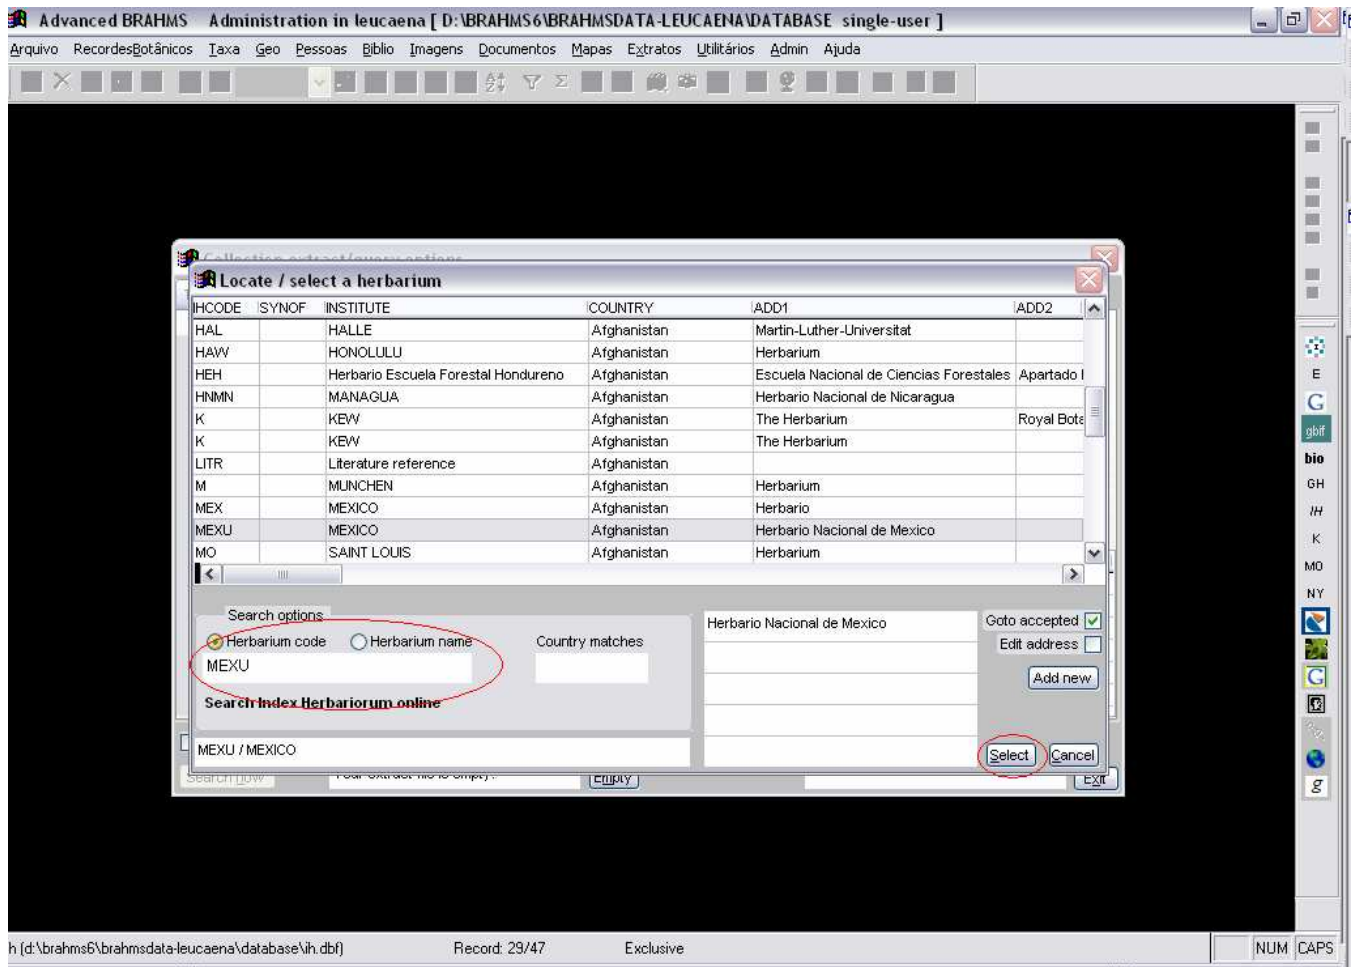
Advanced BRAHMS Administration in leucaena [ D:\BRAHMS6\BRAHMSDATA-LEUCAENA\DATABASE single-user ]

Arquivo RecordesBotânicos Taxa Geo Pessoas Biblio Imagens Documentos Mapas Extratos Utilitários Admin Ajuda

Collection extract/query options

Locate / select a herbarium

| IHCODE | SYNOF | INSTITUTE | COUNTRY | ADD1 | ADD2 |
|---|---|---|---|---|---|
| HAL | | HALLE | Afghanistan | Martin-Luther-Universitat | |
| HAW | | HONOLULU | Afghanistan | Herbarium | |
| HEH | | Herbario Escuela Forestal Hondureno | Afghanistan | Escuela Nacional de Ciencias Forestales | Apartado I |
| HNMN | | MANAGUA | Afghanistan | Herbario Nacional de Nicaragua | |
| K | | KEW | Afghanistan | The Herbarium | Royal Bota |
| K | | KEW | Afghanistan | The Herbarium | |
| LITR | | Literature reference | Afghanistan | | |
| M | | MUNCHEN | Afghanistan | Herbarium | |
| MEX | | MEXICO | Afghanistan | Herbario | |
| MEXU | | MEXICO | Afghanistan | Herbario Nacional de Mexico | |
| MO | | SAINT LOUIS | Afghanistan | Herbarium | |

Search options
Herbarium code
Herbarium name
Country matches
MEXU
Search Index Herbariorum online
MEXU / MEXICO
Herbario Nacional de Mexico
Goto accepted
Edit address
Add new
Select
Cancel
Search now
Empty
Exit

E
G
gbif
bio
GH
IH
K
MO
NY
G
g

h (d:\brahms6\brahmsdata-leucaena\database\ih.dbf) Record: 29/47 Exclusive NUM CAPS